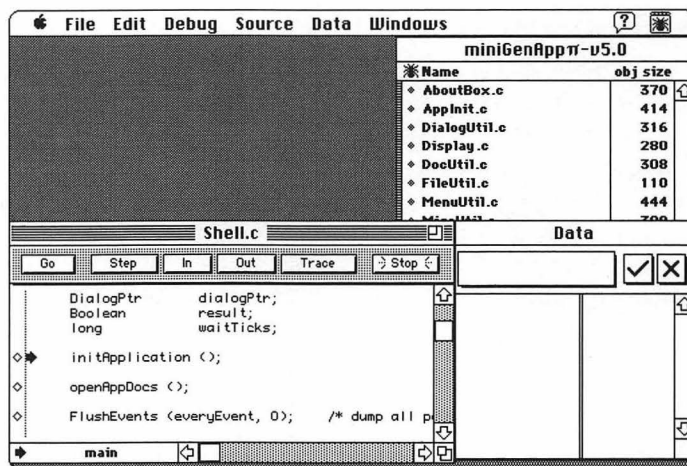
File Edit Debug Source Data Windows

miniGenAppπ-v5.0

| Name | obj size |
|---|---|
| AboutBox.c | 370 |
| AppInit.c | 414 |
| DialogUtil.c | 316 |
| Display.c | 280 |
| DocUtil.c | 308 |
| FileUtil.c | 110 |
| MenuUtil.c | 444 |
| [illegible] | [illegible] |

Shell.c

Go Step In Out Trace Stop

DialogPtr dialogPtr;
Boolean result;
long waitTicks;

initApplication ();

openAppDocs ();

FlushEvents (everyEvent, 0); /* dump all p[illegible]

main

Data